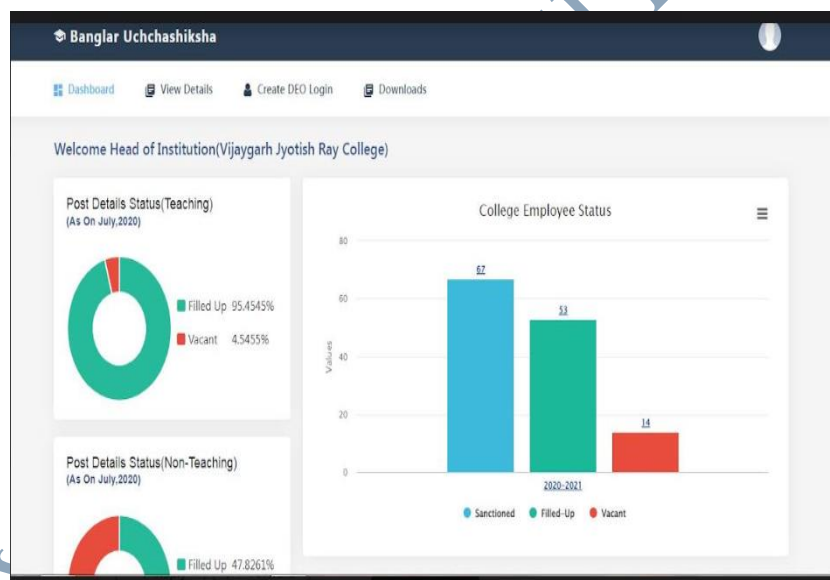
Banglar Uchchashiksha

Dashboard View Details Create DEO Login Downloads

Welcome Head of Institution(Vijaygarh Jyotish Ray College)

Post Details Status(Teaching)
(As On July,2020)

Filled Up 95.4545%
Vacant 4.5455%

Post Details Status(Non-Teaching)
(As On July,2020)

Filled Up 47.8261%

College Employee Status

80
60
40
20
0
Values

67
53
14

2020-2021

Sanctioned Filled-Up Vacant